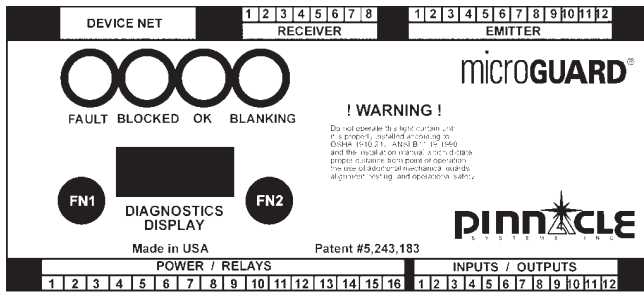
DEVICE NET

1 2 3 4 5 6 7 8
RECEIVER

1 2 3 4 5 6 7 8 9 10 11 12
EMITTER

microGUARD®

FAULT BLOCKED OK BLANKING

! WARNING !

Do not operate this light curtain unit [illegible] properly installed according to OSHA 1910.21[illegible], ANSI B11.1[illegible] 1990 and the installation manual which dictate proper distance from point of operation, the use of additional mechanical guards, alignment, testing, and operational safety.

FN1

DIAGNOSTICS DISPLAY

FN2

PINNACLE SYSTEMS INC

Made in USA

Patent #5,243,183

POWER / RELAYS
1 2 3 4 5 6 7 8 9 10 11 12 13 14 15 16

INPUTS / OUTPUTS
1 2 3 4 5 6 7 8 9 10 11 12